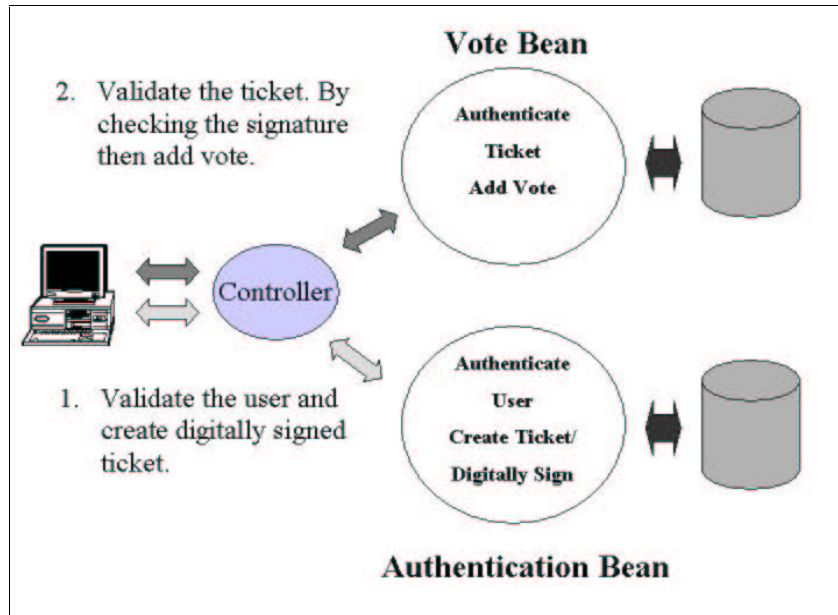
Vote Bean

2. Validate the ticket. By checking the signature then add vote.

Authenticate
Ticket
Add Vote

Controller

1. Validate the user and create digitally signed ticket.

Authenticate
User
Create Ticket/
Digitally Sign

Authentication Bean